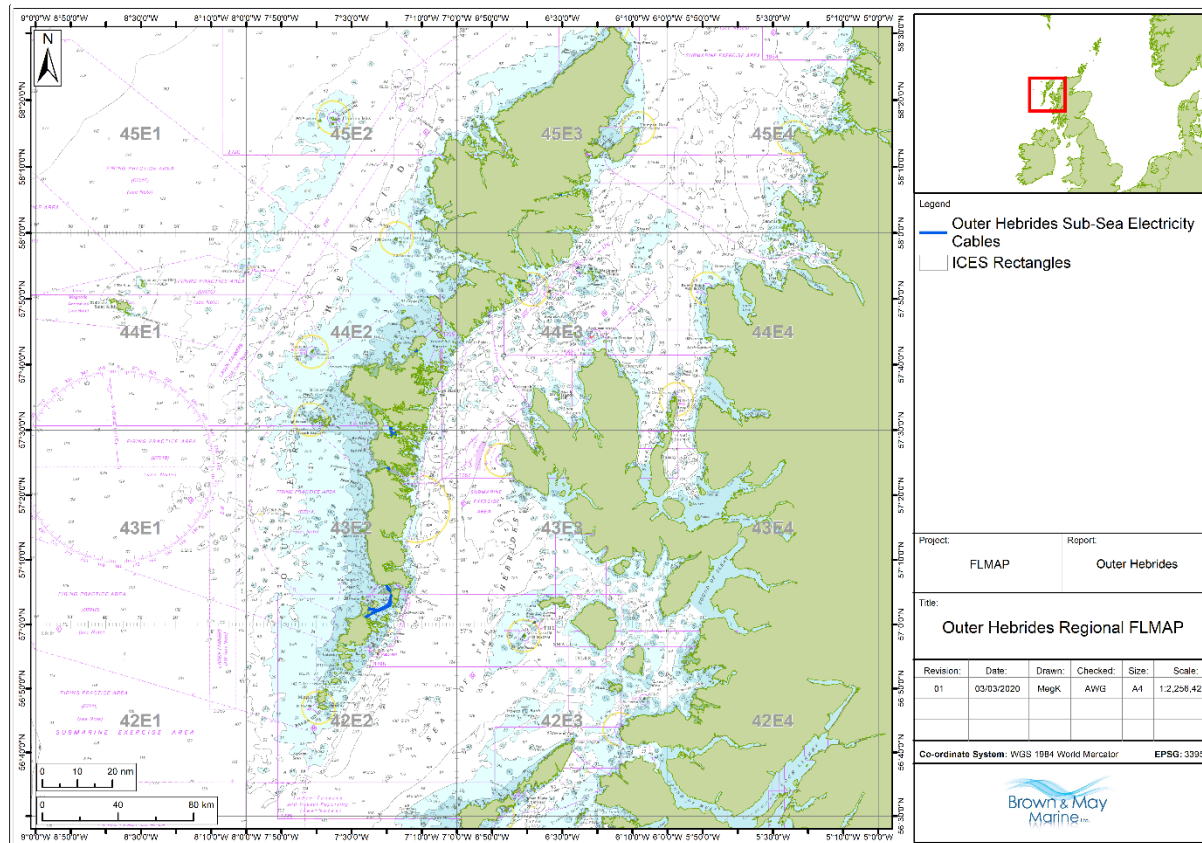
9°0'0"W 8°50'0"W 8°30'0"W 8°10'0"W 8°0'0"W 7°50'0"W 7°30'0"W 7°10'0"W 7°0'0"W 6°50'0"W 6°30'0"W 6°10'0"W 6°0'0"W 5°50'0"W 5°30'0"W 5°10'0"W 5°0'0"W

N

45E1
45E2
45E3
45E4
44E1
44E2
44E3
44E4
43E1
43E2
43E3
43E4
42E1
42E2
42E3
42E4

58°30'0"N
58°20'0"N
58°10'0"N
58°0'0"N
57°50'0"N
57°40'0"N
57°30'0"N
57°20'0"N
57°10'0"N
57°0'0"N
56°50'0"N
56°40'0"N
56°30'0"N

FIRING PRACTICE AREA
SUBMARINE EXERCISE AREA

0 10 20 nm
0 40 80 km

Legend
Outer Hebrides Sub-Sea Electricity Cables
ICES Rectangles

Project:
FLMAP
Report:
Outer Hebrides

Title:
Outer Hebrides Regional FLMAP

| Revision: | Date: | Drawn: | Checked: | Size: | Scale: |
|---|---|---|---|---|---|
| 01 | 03/03/2020 | MegK | AWG | A4 | 1:2,256,42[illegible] |

Co-ordinate System: WGS 1984 World Mercator
EPSG: 339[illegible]

Brown & May Marine Ltd.